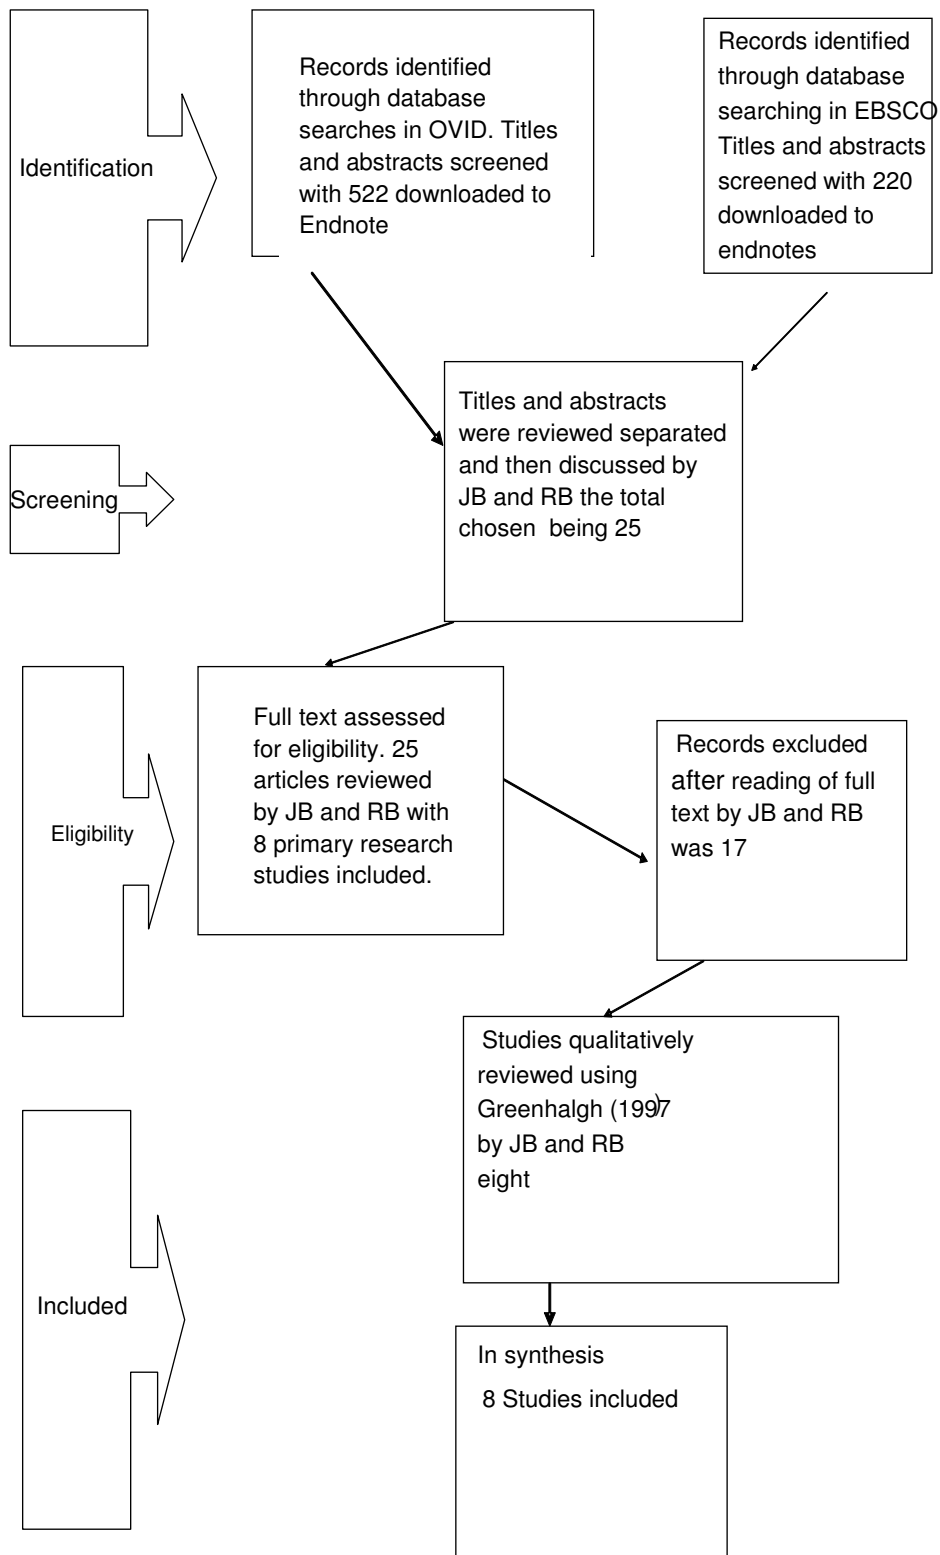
Identification

Records identified through database searches in OVID. Titles and abstracts screened with 522 downloaded to Endnote

Records identified through database searching in EBSCO Titles and abstracts screened with 220 downloaded to endnotes

Screening

Titles and abstracts were reviewed separated and then discussed by JB and RB the total chosen being 25

Eligibility

Full text assessed for eligibility. 25 articles reviewed by JB and RB with 8 primary research studies included.

Records excluded after reading of full text by JB and RB was 17

Studies qualitatively reviewed using Greenhalgh (1997) by JB and RB eight

Included

In synthesis
8 Studies included